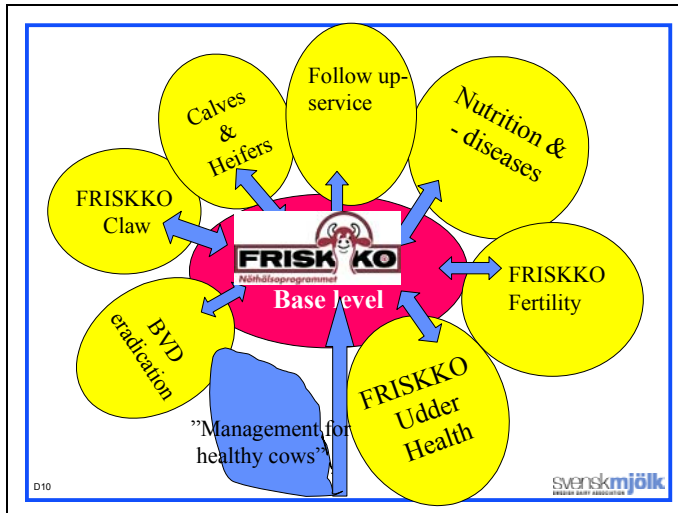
Follow up-service

Calves & Heifers

Nutrition & - diseases

FRISKKO Claw

FRISKKO
Nöthälsoprogrammet

Base level

FRISKKO Fertility

BVD eradication

FRISKKO Udder Health

”Management for healthy cows”

D10

svenskmjölk
SWEDISH DAIRY ASSOCIATION